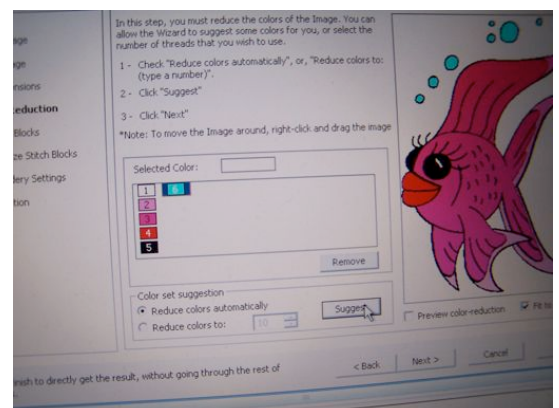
age
age
nsions
eduction
Blocks
ze Stitch Blocks
dery Settings
tion

In this step, you must reduce the colors of the Image. You can allow the Wizard to suggest some colors for you, or select the number of threads that you wish to use.

1 - Check "Reduce colors automatically", or, "Reduce colors to: (type a number)".

2 - Click "Suggest"

3 - Click "Next"

*Note: To move the Image around, right-click and drag the image

Selected Color:

1 6
2
3
4
5

Remove

Color set suggestion
Reduce colors automatically
Reduce colors to: 10

Suggest

Preview color-reduction
Fit to

inish to directly get the result, without going through the rest of

< Back
Next >
Cancel